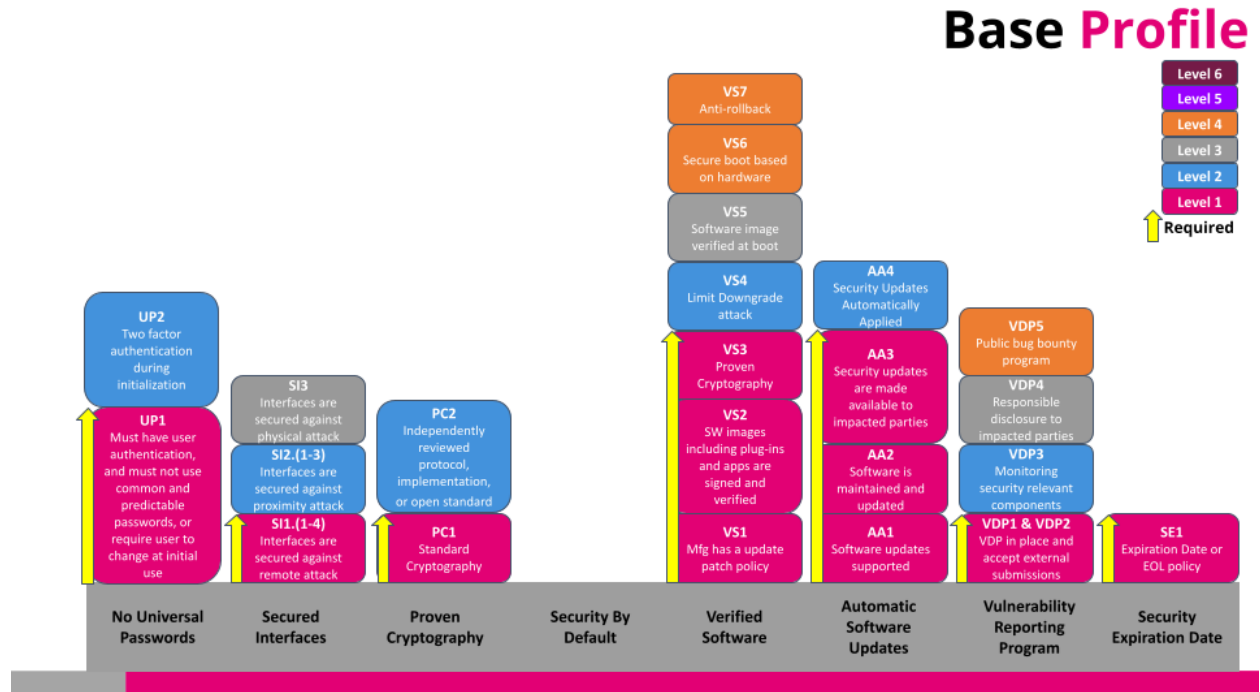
Base Profile

Level 6
Level 5
Level 4
Level 3
Level 2
Level 1
Required

UP2
Two factor authentication during initialization

UP1
Must have user authentication, and must not use common and predictable passwords, or require user to change at initial use

SI3
Interfaces are secured against physical attack

SI2.(1-3)
Interfaces are secured against proximity attack

SI1.(1-4)
Interfaces are secured against remote attack

PC2
Independently reviewed protocol, implementation, or open standard

PC1
Standard Cryptography

VS7
Anti-rollback

VS6
Secure boot based on hardware

VS5
Software image verified at boot

VS4
Limit Downgrade attack

VS3
Proven Cryptography

VS2
SW images including plug-ins and apps are signed and verified

VS1
Mfg has a update patch policy

AA4
Security Updates Automatically Applied

AA3
Security updates are made available to impacted parties

AA2
Software is maintained and updated

AA1
Software updates supported

VDP5
Public bug bounty program

VDP4
Responsible disclosure to impacted parties

VDP3
Monitoring security relevant components

VDP1 & VDP2
VDP in place and accept external submissions

SE1
Expiration Date or EOL policy

No Universal Passwords
Secured Interfaces
Proven Cryptography
Security By Default
Verified Software
Automatic Software Updates
Vulnerability Reporting Program
Security Expiration Date